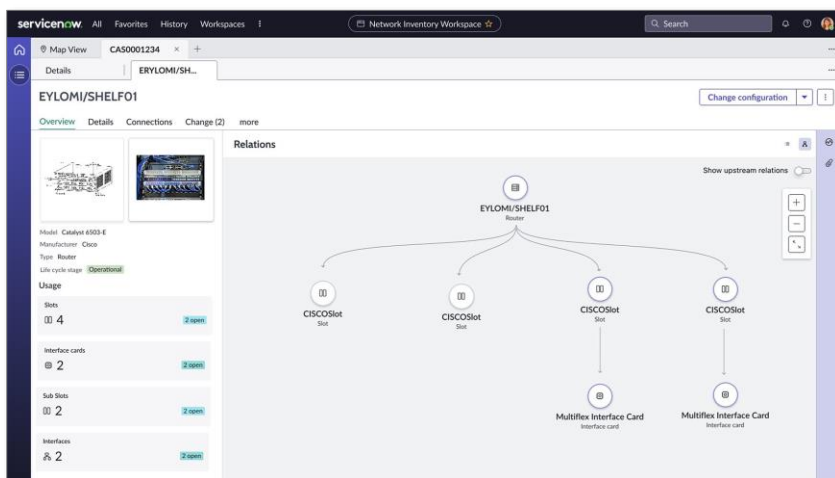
servicenow. All Favorites History Workspaces ⋮

Network Inventory Workspace ☆

Search

Map View CAS0001234 × +

Details ERYLOMI/SH...

EYLOMI/SHELF01

Change configuration

Overview Details Connections Change (2) more

Model Catalyst 6503-E
Manufacturer Cisco
Type Router
Life cycle stage Operational

Usage

Slots
4 2 open

Interface cards
2 2 open

Sub Slots
2 2 open

Interfaces
2 2 open

Relations

Show upstream relations

EYLOMI/SHELF01
Router

CISCOSlot
Slot

CISCOSlot
Slot

CISCOSlot
Slot

CISCOSlot
Slot

Multiflex Interface Card
Interface card

Multiflex Interface Card
Interface card